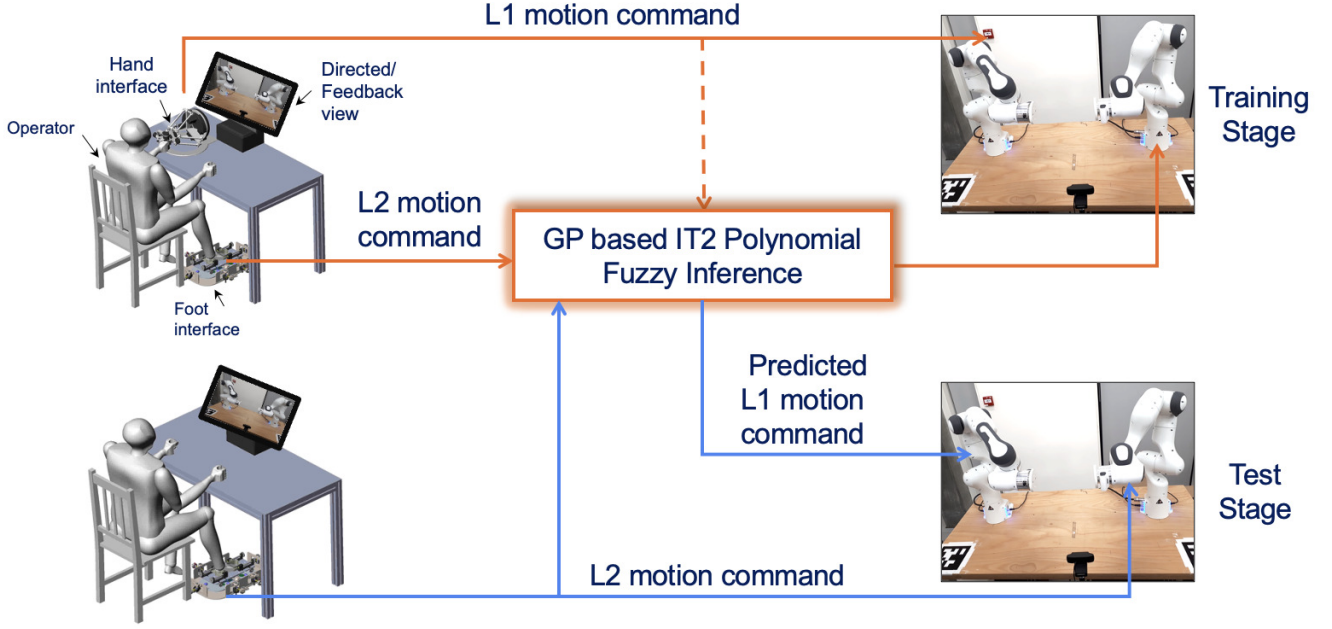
L1 motion command

Hand interface

Directed/ Feedback view

Operator

Training Stage

L2 motion command

GP based IT2 Polynomial Fuzzy Inference

Foot interface

Predicted L1 motion command

Test Stage

L2 motion command